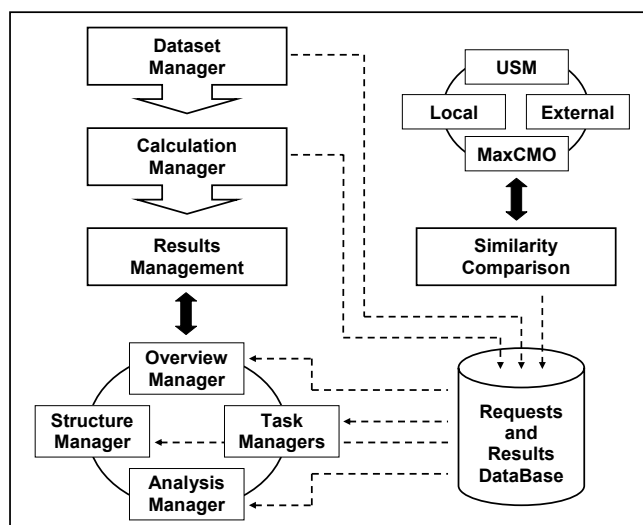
Dataset Manager

Calculation Manager

Results Management

USM

Local

External

MaxCMO

Similarity Comparison

Overview Manager

Structure Manager

Task Managers

Analysis Manager

Requests and Results DataBase